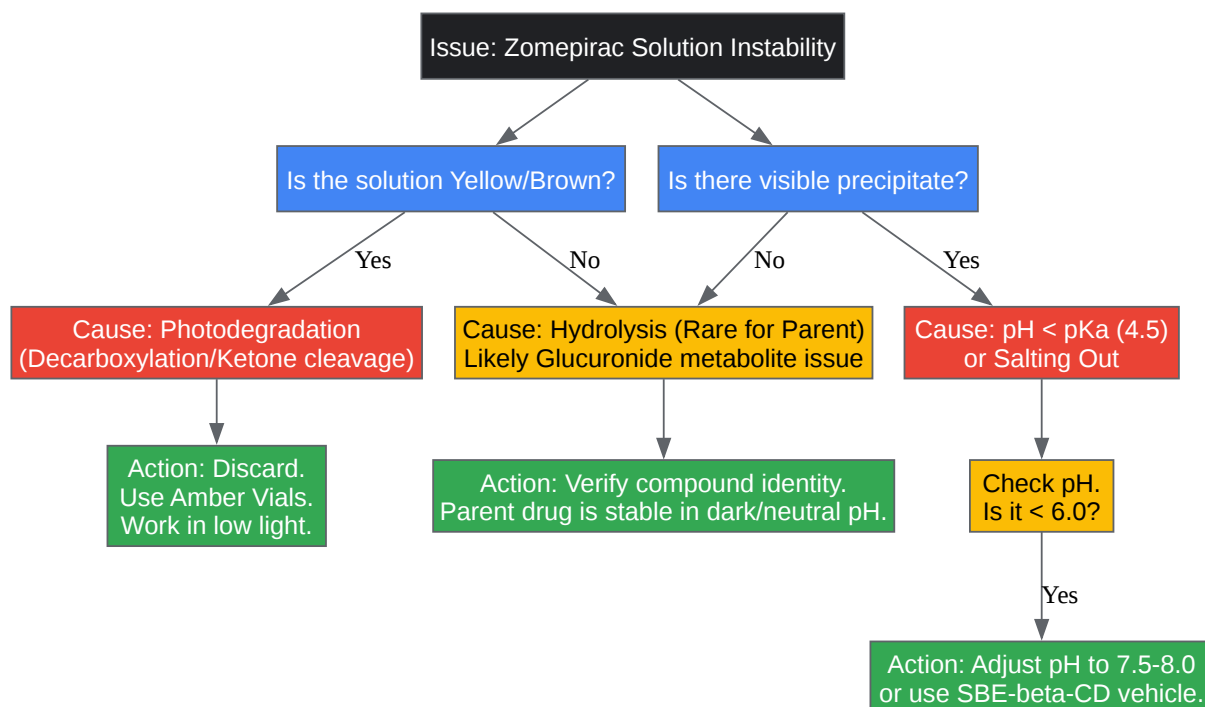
Issue: Zomepirac Solution Instability

Is the solution Yellow/Brown?

Is there visible precipitate?

Yes

No

No

Yes

Cause: Photodegradation (Decarboxylation/Ketone cleavage)

Cause: Hydrolysis (Rare for Parent) Likely Glucuronide metabolite issue

Cause: pH < pKa (4.5) or Salting Out

Action: Discard. Use Amber Vials. Work in low light.

Action: Verify compound identity. Parent drug is stable in dark/neutral pH.

Check pH. Is it < 6.0?

Yes

Action: Adjust pH to 7.5-8.0 or use SBE-beta-CD vehicle.